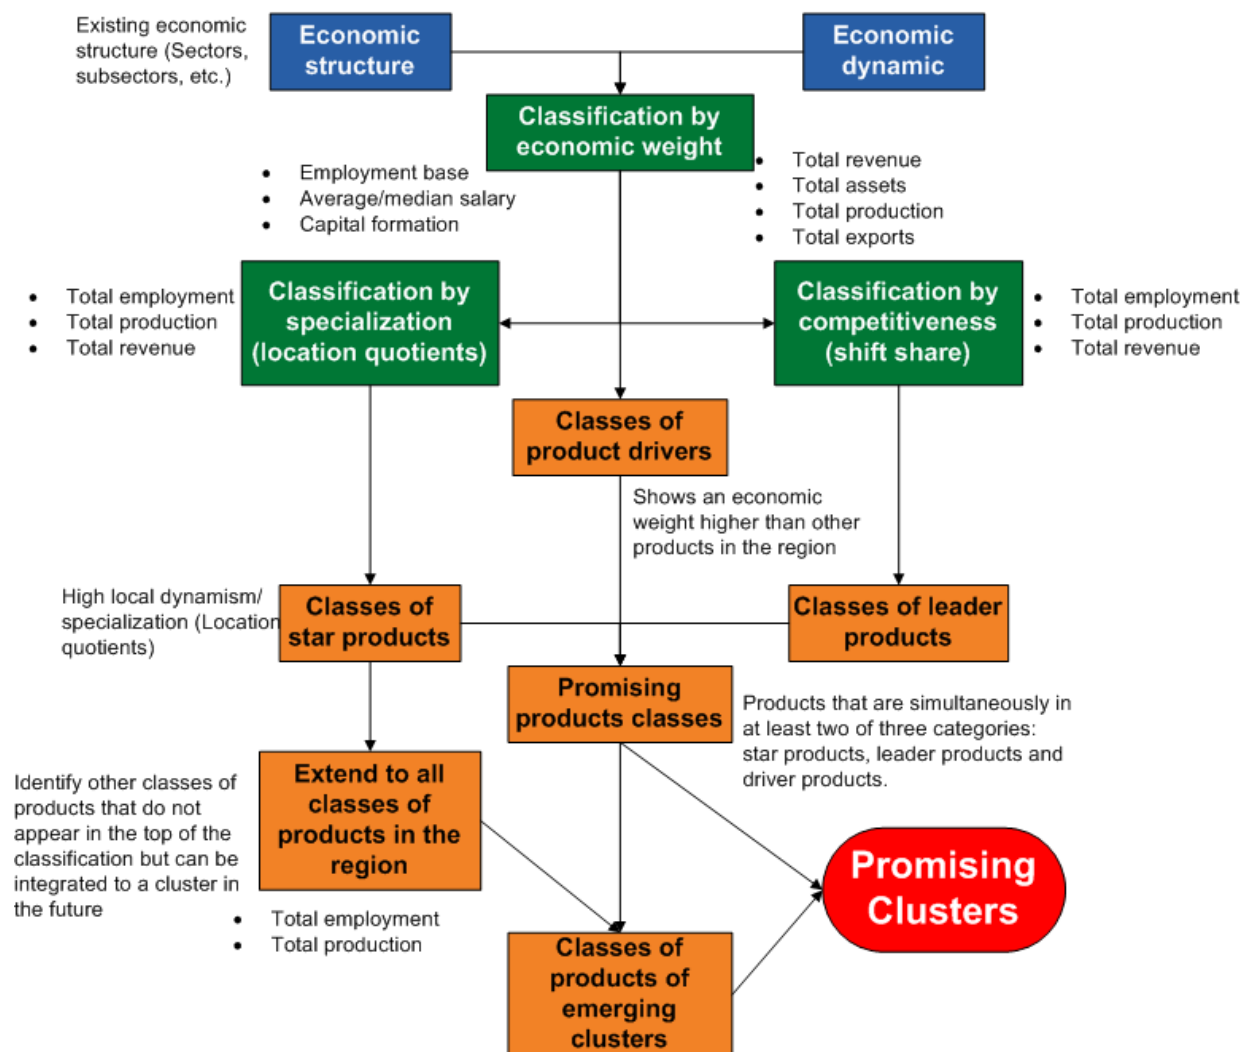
Existing economic structure (Sectors, subsectors, etc.)

Economic structure

Economic dynamic

Classification by economic weight

- Employment base
- Average/median salary
- Capital formation

- Total revenue
- Total assets
- Total production
- Total exports

- Total employment
- Total production
- Total revenue

Classification by specialization (location quotients)

Classification by competitiveness (shift share)

- Total employment
- Total production
- Total revenue

Classes of product drivers

Shows an economic weight higher than other products in the region

High local dynamism/ specialization (Location quotients)

Classes of star products

Classes of leader products

Promising products classes

Products that are simultaneously in at least two of three categories: star products, leader products and driver products.

Identify other classes of products that do not appear in the top of the classification but can be integrated to a cluster in the future

Extend to all classes of products in the region

- Total employment
- Total production

Promising Clusters

Classes of products of emerging clusters